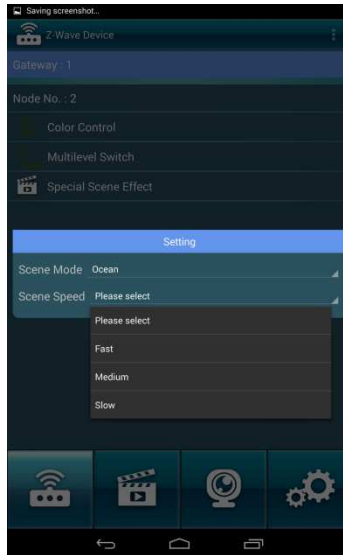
Saving screenshot...

Z-Wave Device

Gateway : 1

Node No. : 2

Color Control

Multilevel Switch

Special Scene Effect

Setting

Scene Mode Ocean

Scene Speed Please select

Please select

Fast

Medium

Slow